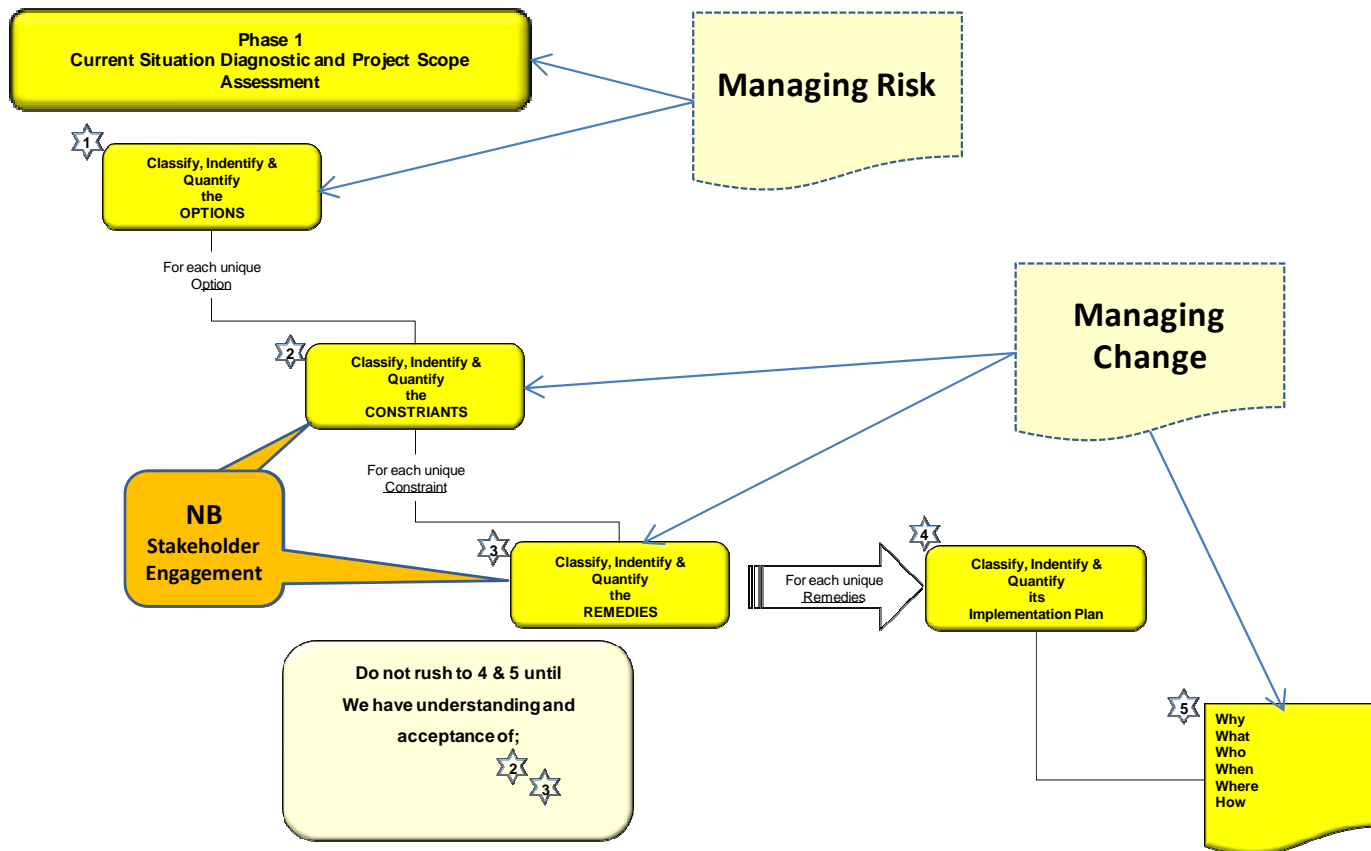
Phase 1
Current Situation Diagnostic and Project Scope Assessment

Managing Risk

1

Classify, Indentify & Quantify the OPTIONS

For each unique Option

Managing Change

2

Classify, Indentify & Quantify the CONSTRIANTS

For each unique Constraint

NB Stakeholder Engagement

3

Classify, Indentify & Quantify the REMEDIES

For each unique Remedies

4

Classify, Indentify & Quantify its Implementation Plan

Do not rush to 4 & 5 until We have understanding and acceptance of;

2

3

5

Why
What
Who
When
Where
How